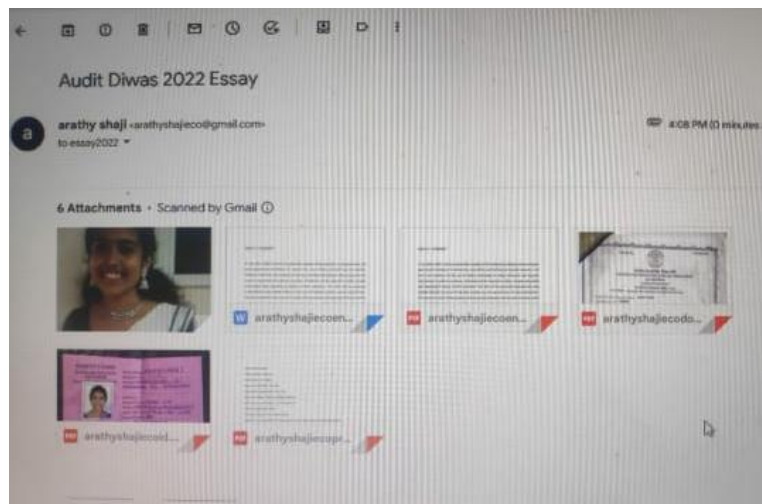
Audit Diwas 2022 Essay

arathy shaji <arathyshajieco@gmail.com>
to essay2022

4:08 PM (0 minutes

6 Attachments • Scanned by Gmail

W arathyshajiecoen...

PDF arathyshajiecoen...

PDF arathyshajiecodo...

PDF arathyshajiecoid...

PDF arathyshajiecope...